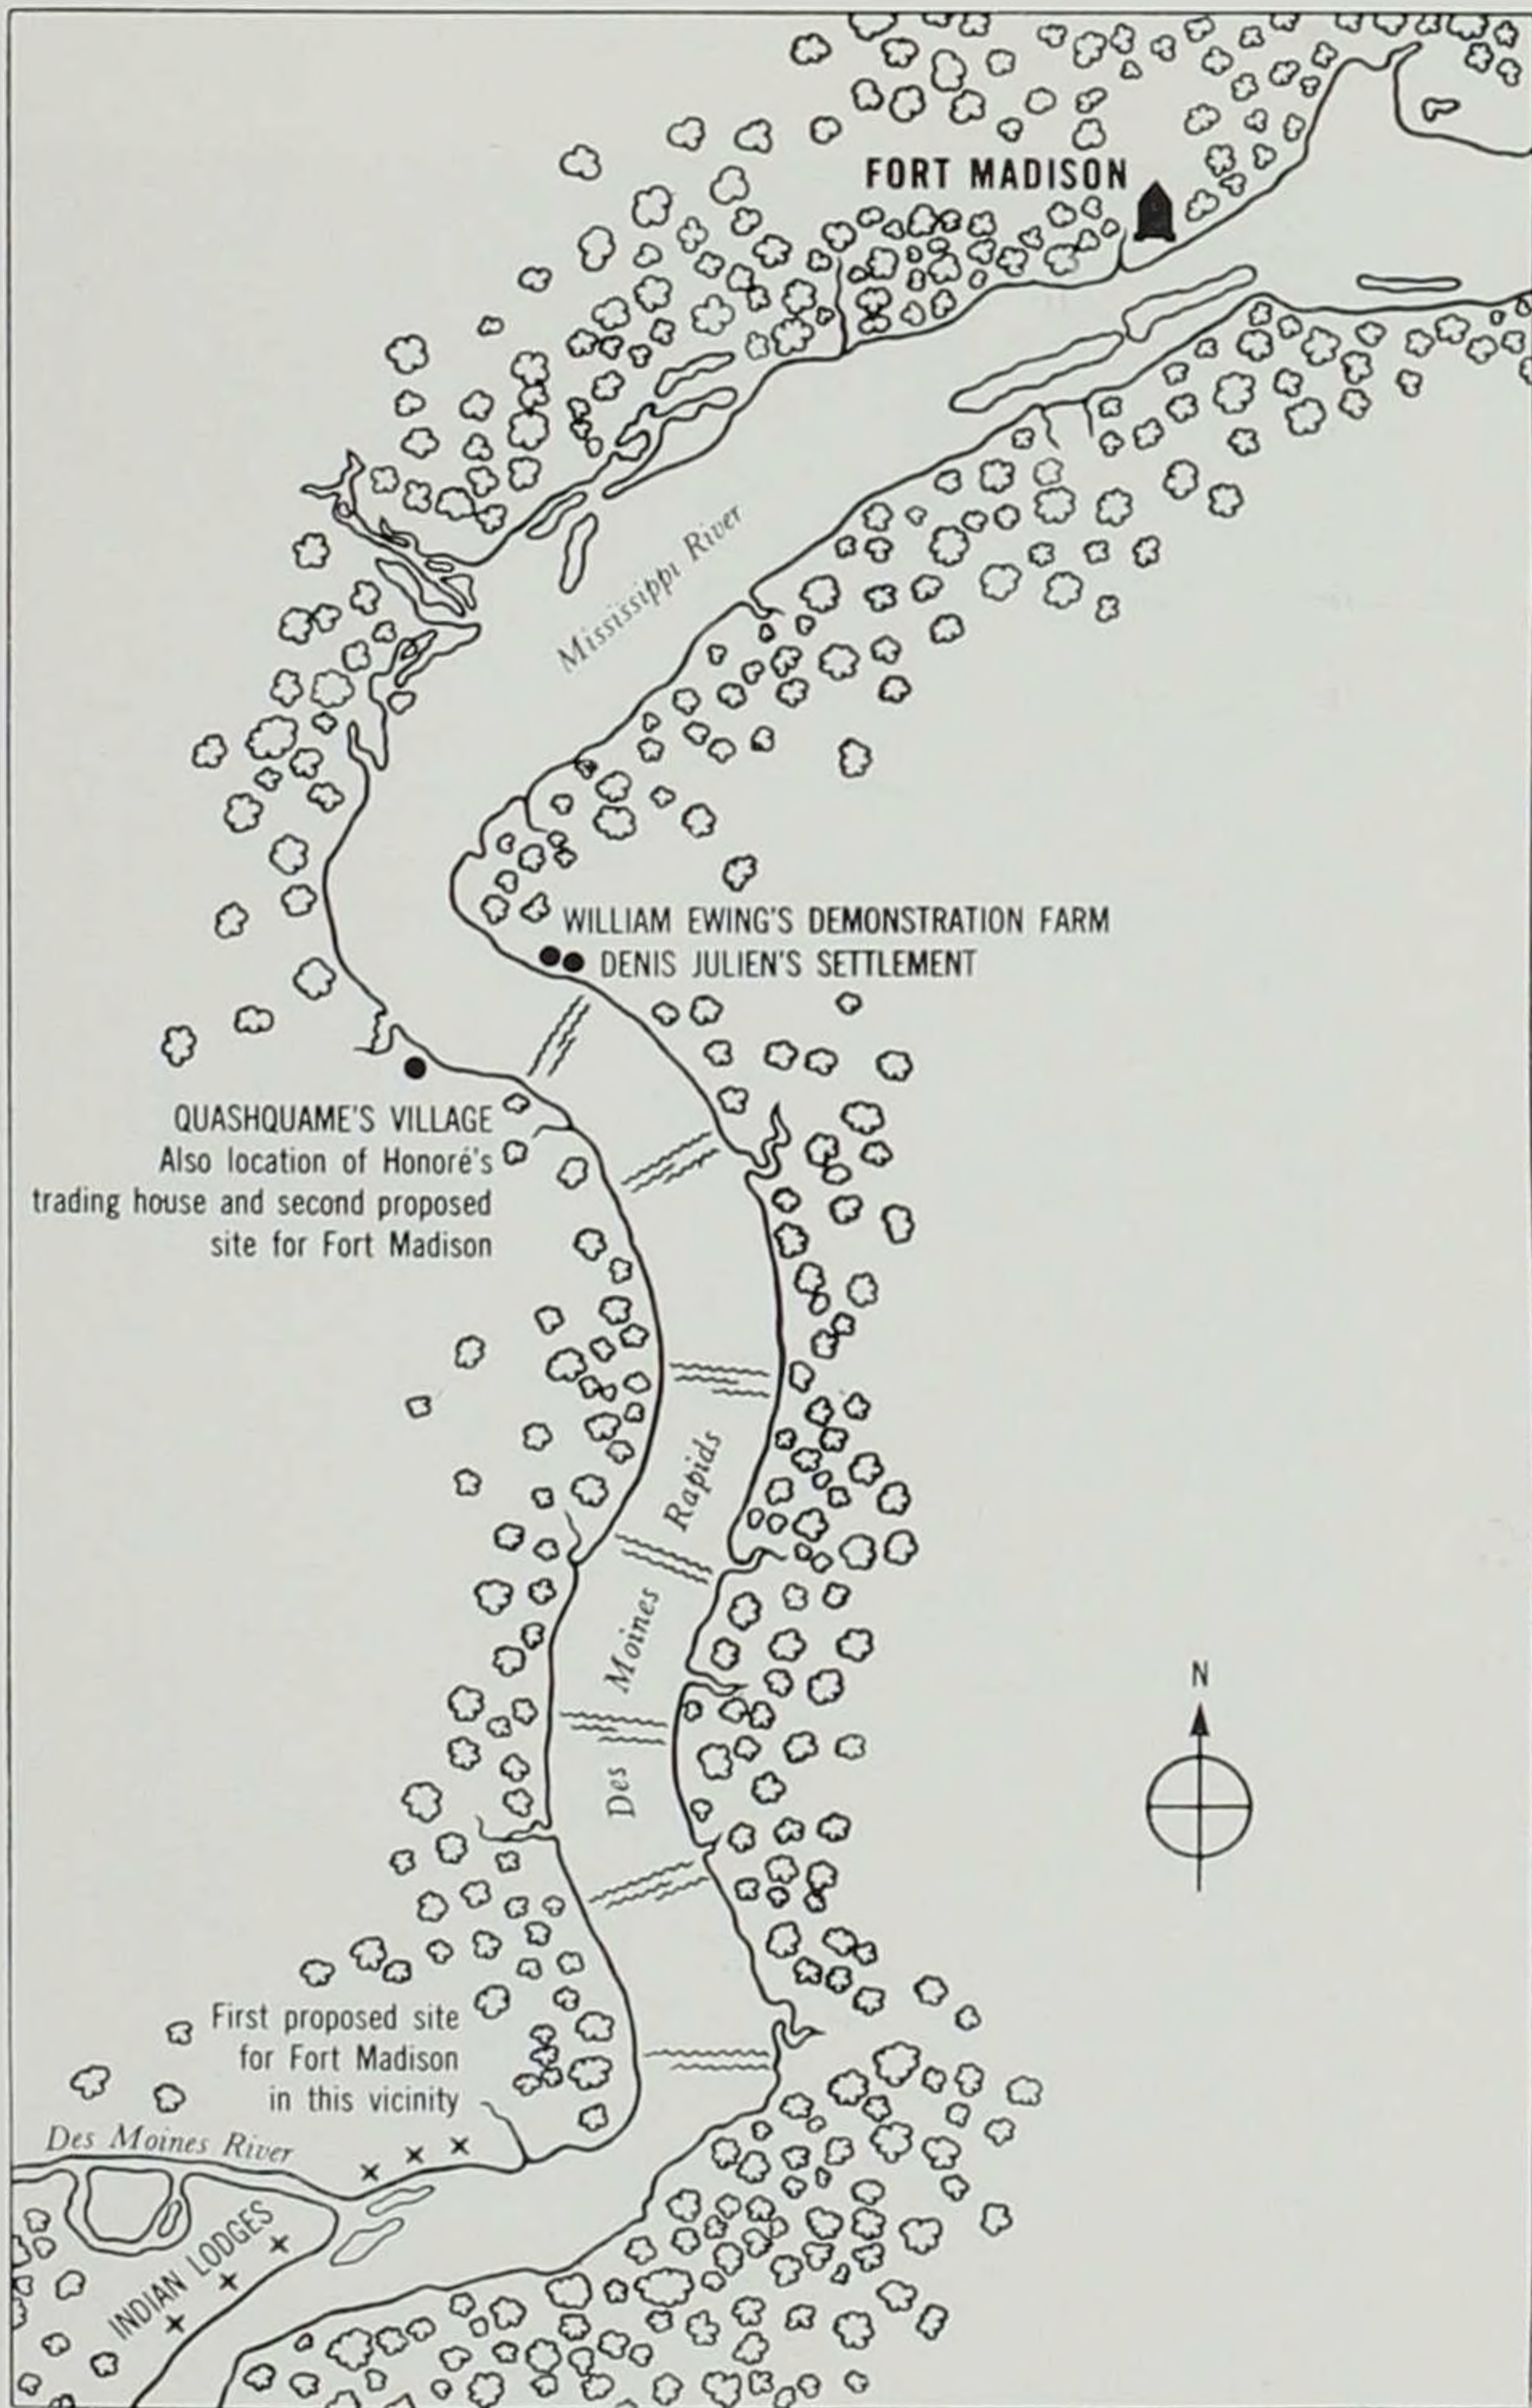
FORT MADISON

Mississippi River

WILLIAM EWING'S DEMONSTRATION FARM
DENIS JULIEN'S SETTLEMENT

QUASHQUAME'S VILLAGE
Also location of Honoré's trading house and second proposed site for Fort Madison

Des Moines Rapids

N

First proposed site for Fort Madison in this vicinity

Des Moines River

INDIAN LODGES